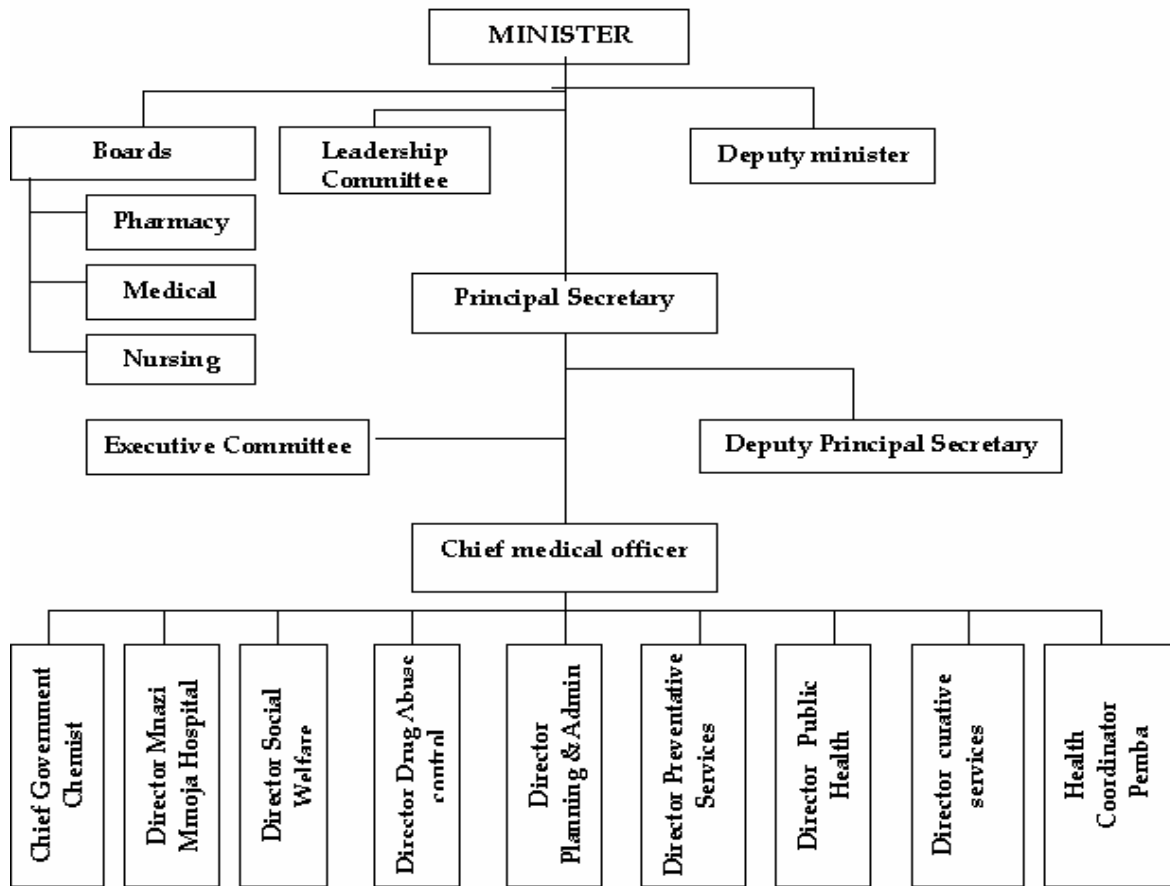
MINISTER

Boards

Pharmacy

Medical

Nursing

Leadership Committee

Deputy minister

Principal Secretary

Executive Committee

Deputy Principal Secretary

Chief medical officer

Chief Government Chemist

Director Mnazi Mmoja Hospital

Director Social Welfare

Director Drug Abuse control

Director Planning & Admin

Director Preventative Services

Director Public Health

Director curative services

Health Coordinator Pemba